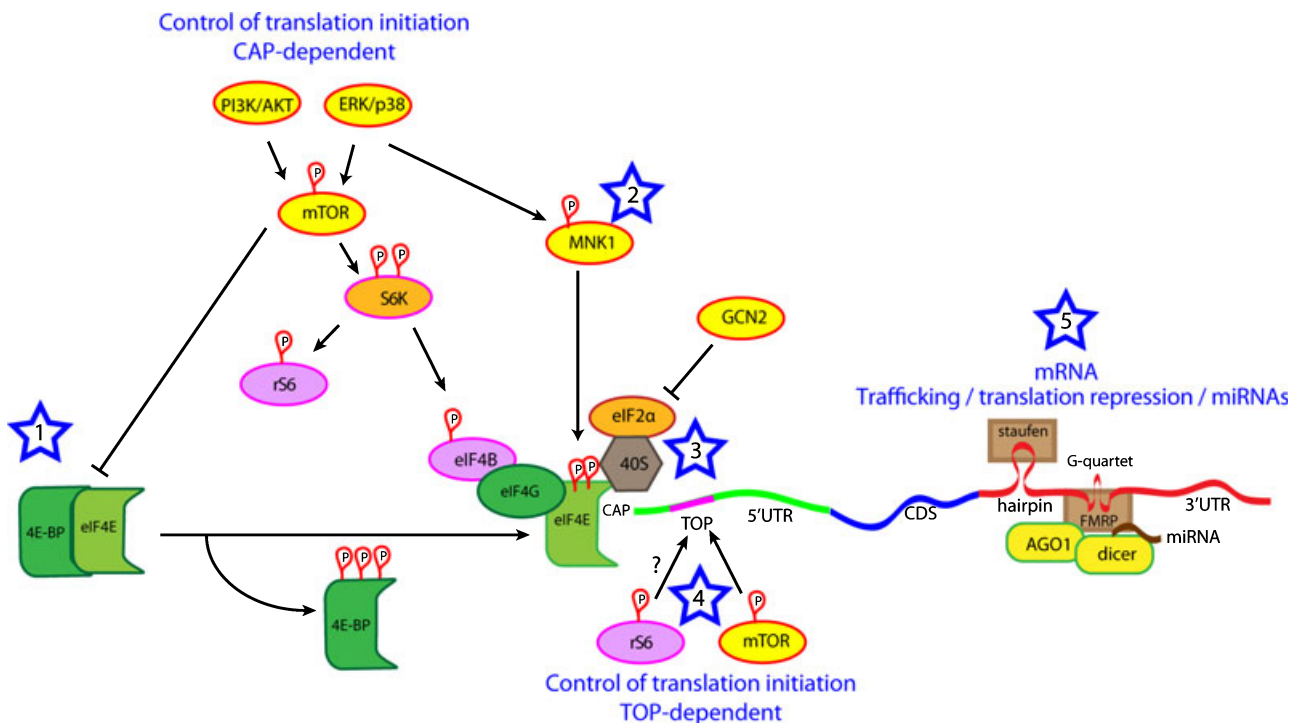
Control of translation initiation
CAP-dependent

PI3K/AKT
ERK/p38

P
mTOR

2
P
MNK1

P P
S6K

P
rS6

GCN2

5
mRNA
Trafficking / translation repression / miRNAs

1

P
eIF4B

eIF2α
3
40S
P P
eIF4G

staufen
G-quartet

4E-BP
eIF4E

CAP
eIF4E
TOP
5'UTR
CDS
hairpin
FMRP
3'UTR
AGO1
dicer
miRNA

P P P
4E-BP

?
P
rS6
4
P
mTOR

Control of translation initiation
TOP-dependent